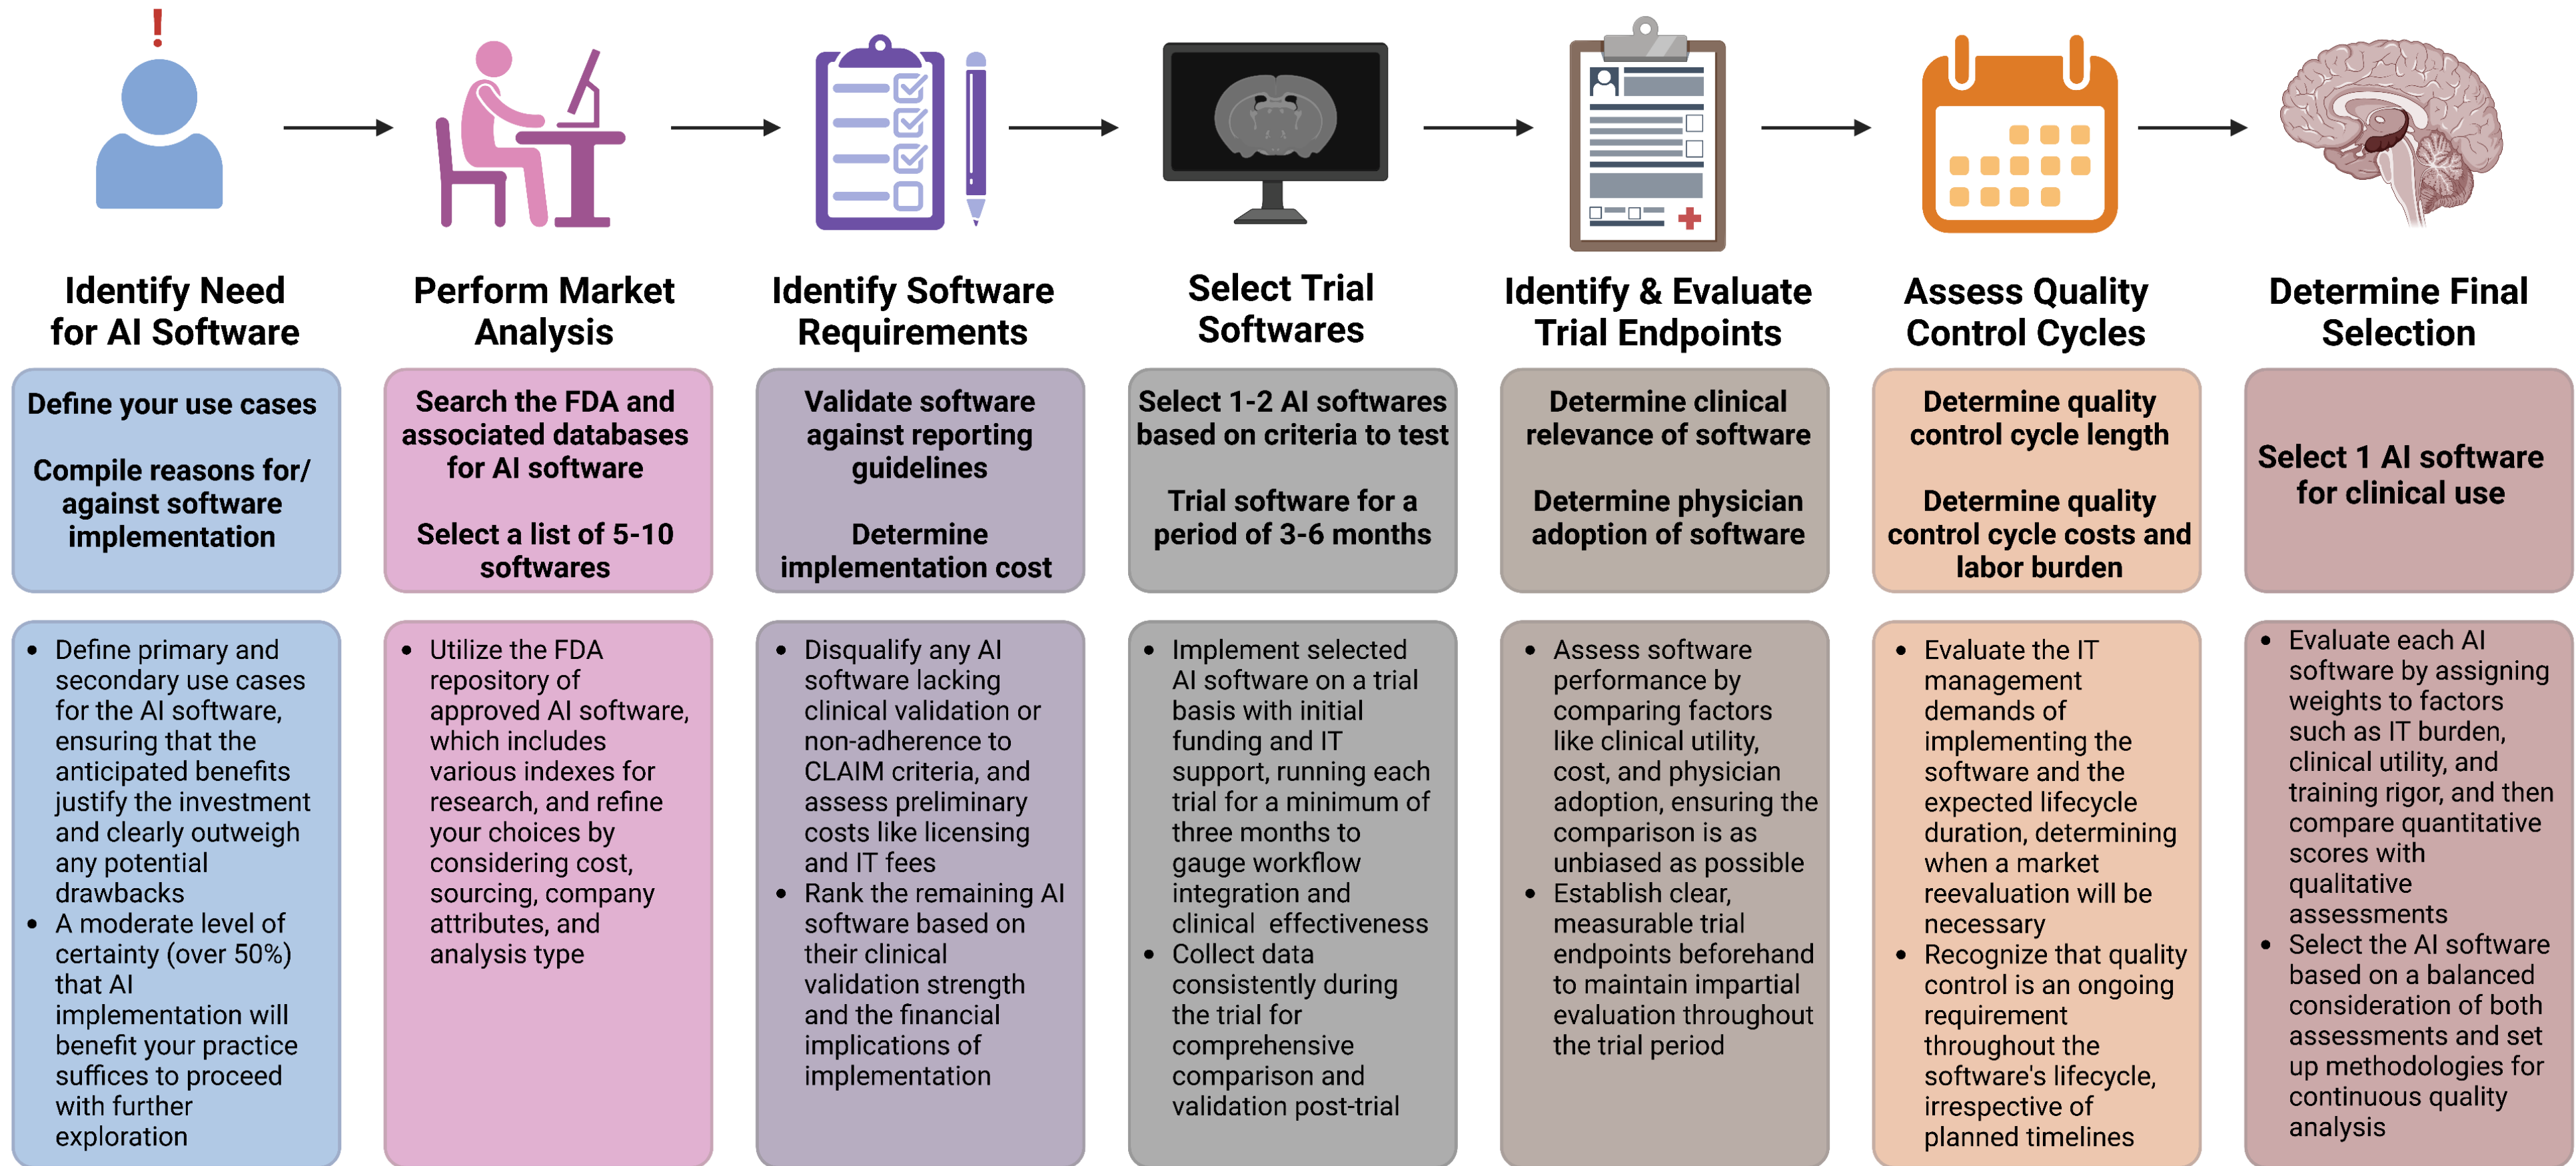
!

Identify Need for AI Software

Define your use cases

Compile reasons for/ against software implementation

- Define primary and secondary use cases for the AI software, ensuring that the anticipated benefits justify the investment and clearly outweigh any potential drawbacks
- A moderate level of certainty (over 50%) that AI implementation will benefit your practice suffices to proceed with further exploration

Perform Market Analysis

Search the FDA and associated databases for AI software

Select a list of 5-10 softwares

- Utilize the FDA repository of approved AI software, which includes various indexes for research, and refine your choices by considering cost, sourcing, company attributes, and analysis type

Identify Software Requirements

Validate software against reporting guidelines

Determine implementation cost

- Disqualify any AI software lacking clinical validation or non-adherence to CLAIM criteria, and assess preliminary costs like licensing and IT fees
- Rank the remaining AI software based on their clinical validation strength and the financial implications of implementation

Select Trial Softwares

Select 1-2 AI softwares based on criteria to test

Trial software for a period of 3-6 months

- Implement selected AI software on a trial basis with initial funding and IT support, running each trial for a minimum of three months to gauge workflow integration and clinical effectiveness
- Collect data consistently during the trial for comprehensive comparison and validation post-trial

Identify & Evaluate Trial Endpoints

Determine clinical relevance of software

Determine physician adoption of software

- Assess software performance by comparing factors like clinical utility, cost, and physician adoption, ensuring the comparison is as unbiased as possible
- Establish clear, measurable trial endpoints beforehand to maintain impartial evaluation throughout the trial period

Assess Quality Control Cycles

Determine quality control cycle length

Determine quality control cycle costs and labor burden

- Evaluate the IT management demands of implementing the software and the expected lifecycle duration, determining when a market reevaluation will be necessary
- Recognize that quality control is an ongoing requirement throughout the software's lifecycle, irrespective of planned timelines

Determine Final Selection

Select 1 AI software for clinical use

- Evaluate each AI software by assigning weights to factors such as IT burden, clinical utility, and training rigor, and then compare quantitative scores with qualitative assessments
- Select the AI software based on a balanced consideration of both assessments and set up methodologies for continuous quality analysis